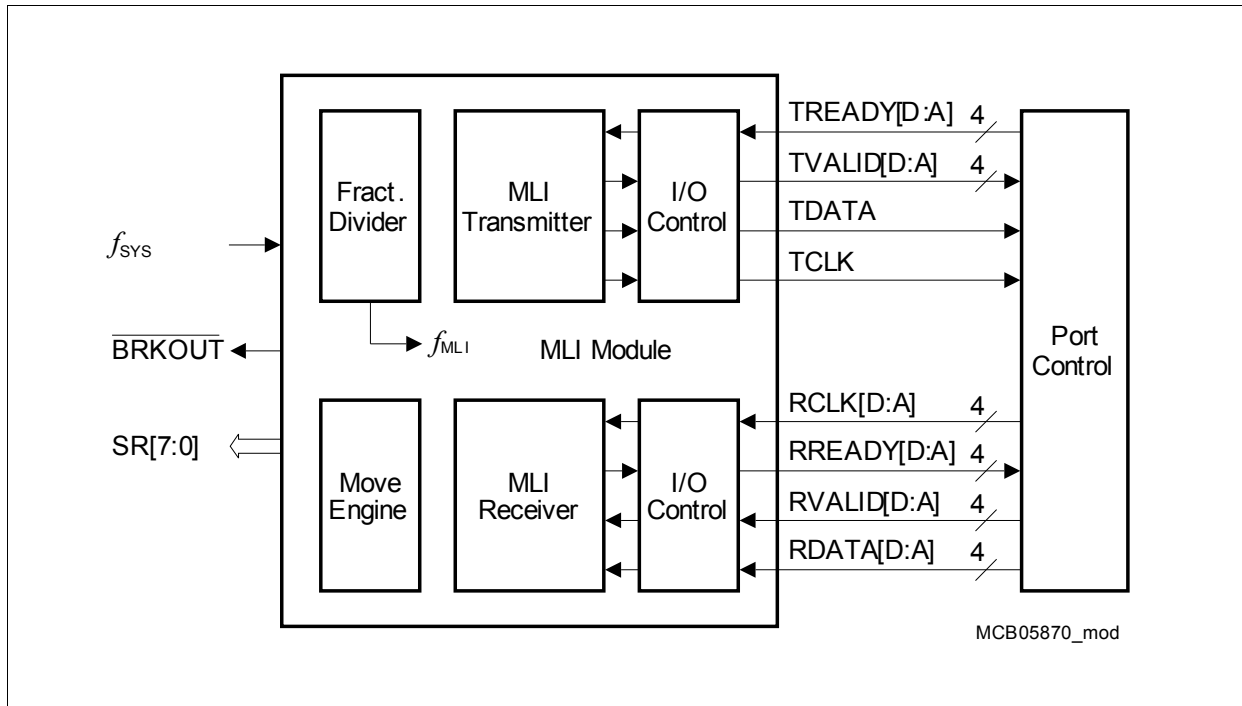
Fract. Divider

MLI Transmitter

I/O Control

TREADY[D:A] 4

TVALID[D:A] 4

TDATA

TCLK

$f_{SYS}$

$\overline{BRKOUT}$

$f_{MLI}$

MLI Module

Port Control

SR[7:0]

Move Engine

MLI Receiver

I/O Control

RCLK[D:A] 4

RREADY[D:A] 4

RVALID[D:A] 4

RDATA[D:A] 4

MCB05870_mod